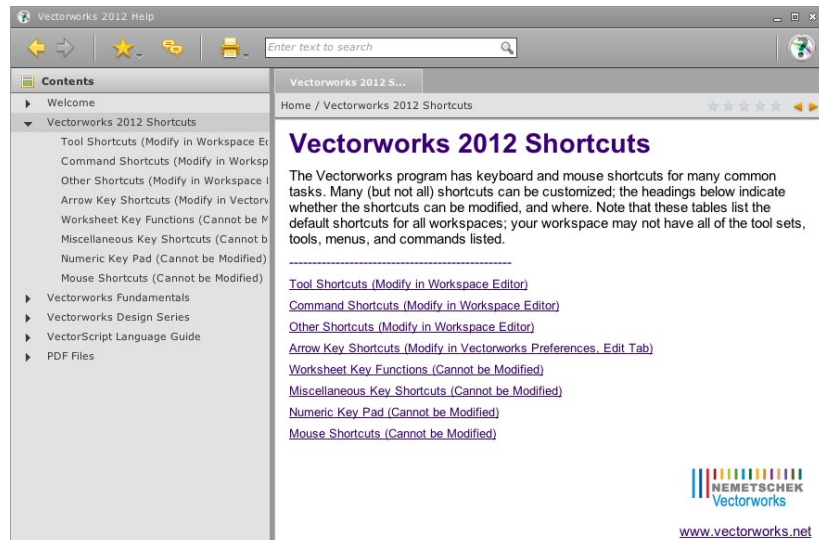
Vectorworks 2012 Help

Enter text to search

Contents

Welcome
Vectorworks 2012 Shortcuts
Tool Shortcuts (Modify in Workspace Ed
Command Shortcuts (Modify in Worksp
Other Shortcuts (Modify in Workspace I
Arrow Key Shortcuts (Modify in Vectorw
Worksheet Key Functions (Cannot be M
Miscellaneous Key Shortcuts (Cannot b
Numeric Key Pad (Cannot be Modified)
Mouse Shortcuts (Cannot be Modified)
Vectorworks Fundamentals
Vectorworks Design Series
VectorScript Language Guide
PDF Files

Vectorworks 2012 S...

Home / Vectorworks 2012 Shortcuts

Vectorworks 2012 Shortcuts

The Vectorworks program has keyboard and mouse shortcuts for many common tasks. Many (but not all) shortcuts can be customized; the headings below indicate whether the shortcuts can be modified, and where. Note that these tables list the default shortcuts for all workspaces; your workspace may not have all of the tool sets, tools, menus, and commands listed.

--------------------------------------------------

Tool Shortcuts (Modify in Workspace Editor)
Command Shortcuts (Modify in Workspace Editor)
Other Shortcuts (Modify in Workspace Editor)
Arrow Key Shortcuts (Modify in Vectorworks Preferences, Edit Tab)
Worksheet Key Functions (Cannot be Modified)
Miscellaneous Key Shortcuts (Cannot be Modified)
Numeric Key Pad (Cannot be Modified)
Mouse Shortcuts (Cannot be Modified)

NEMETSCHEK
Vectorworks

www.vectorworks.net